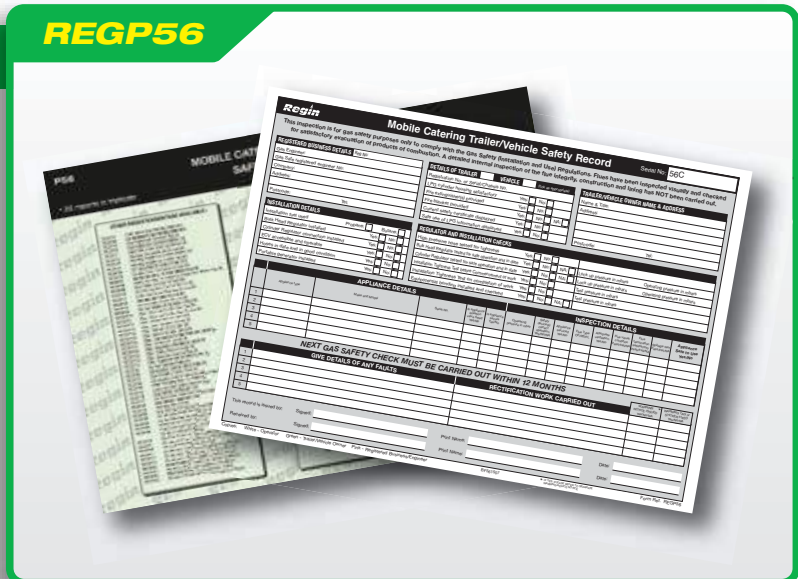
REGP56

Regin

Mobile Catering Trailer/Vehicle Safety Record

Serial No: 56C

This inspection is for gas safety purposes only to comply with the Gas Safety (Installation and Use) Regulations. Flues have been inspected visually and checked for satisfactory evacuation of products of combustion. A detailed internal inspection of the flue integrity, construction and lining has NOT been carried out.

REGISTERED BUSINESS DETAILS

DETAILS OF TRAILER

VEHICLE

INSTALLATION DETAILS

REGULATOR AND INSTALLATION CHECKS

TRAILER/VEHICLE OWNER NAME & ADDRESS

APPLIANCE DETAILS

INSPECTION DETAILS

NEXT GAS SAFETY CHECK MUST BE CARRIED OUT WITHIN 12 MONTHS

GIVE DETAILS OF ANY FAULTS

RECTIFICATION WORK CARRIED OUT

Print Name:

Date:

Form Ref: REGP56

P56

MOBILE CAT

SAF

regin

regin

regin